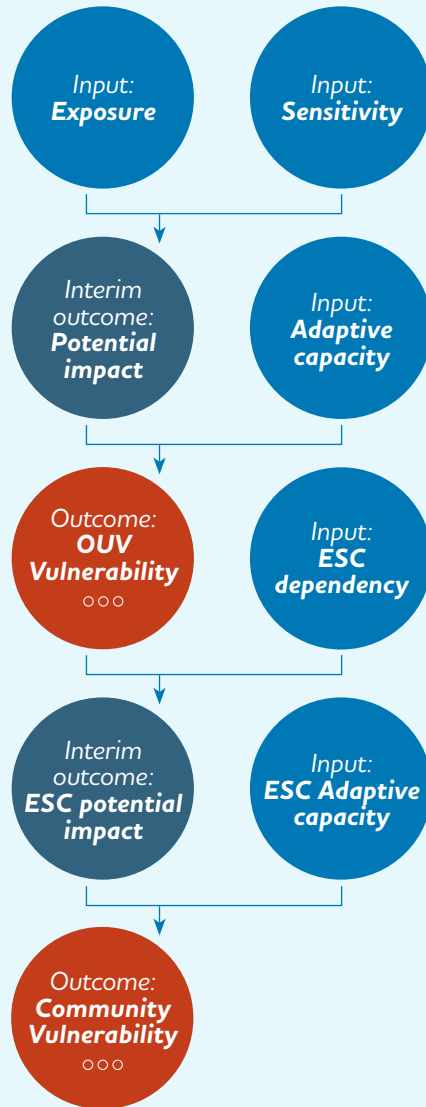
Input:
Exposure

Input:
Sensitivity

Interim outcome:
Potential impact

Input:
Adaptive capacity

Outcome:
OUV Vulnerability
○○○

Input:
ESC dependency

Interim outcome:
ESC potential impact

Input:
ESC Adaptive capacity

Outcome:
Community Vulnerability
○○○